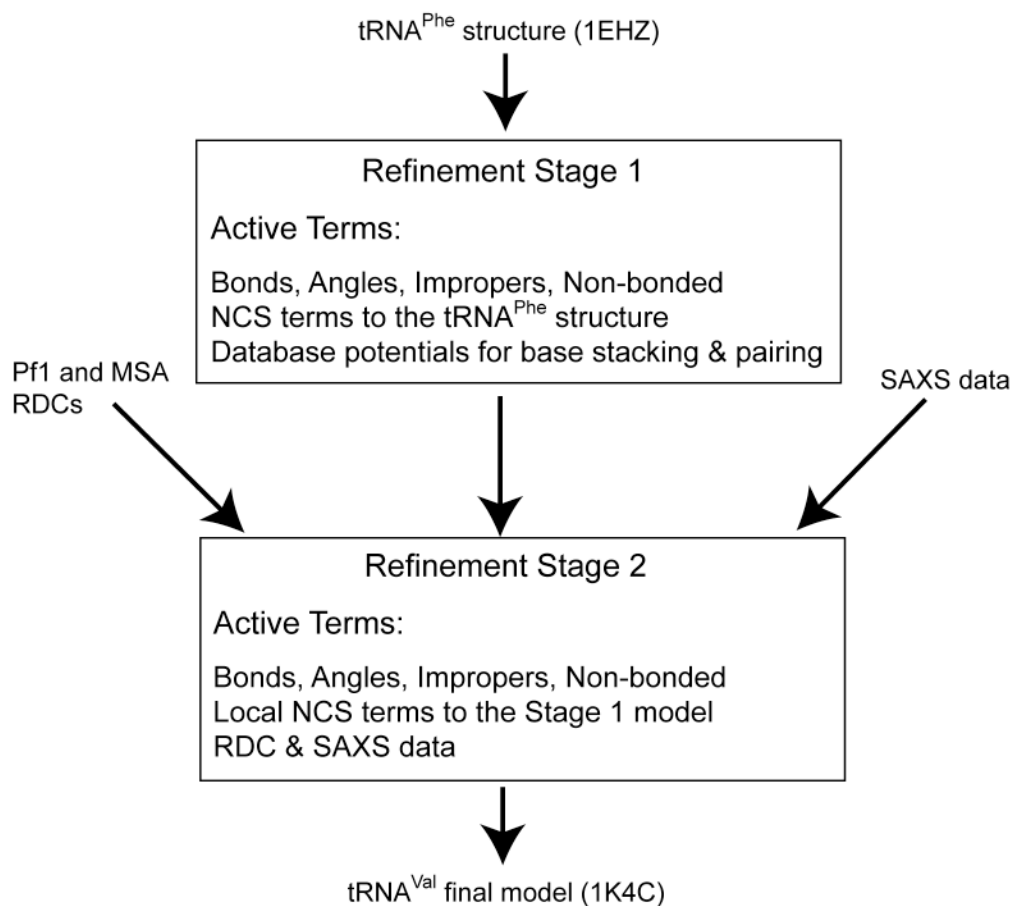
tRNA$^{Phe}$ structure (1EHZ)

Refinement Stage 1

Active Terms:

Bonds, Angles, Impropers, Non-bonded
NCS terms to the tRNA$^{Phe}$ structure
Database potentials for base stacking & pairing

Pf1 and MSA RDCs

SAXS data

Refinement Stage 2

Active Terms:

Bonds, Angles, Impropers, Non-bonded
Local NCS terms to the Stage 1 model
RDC & SAXS data

tRNA$^{Val}$ final model (1K4C)